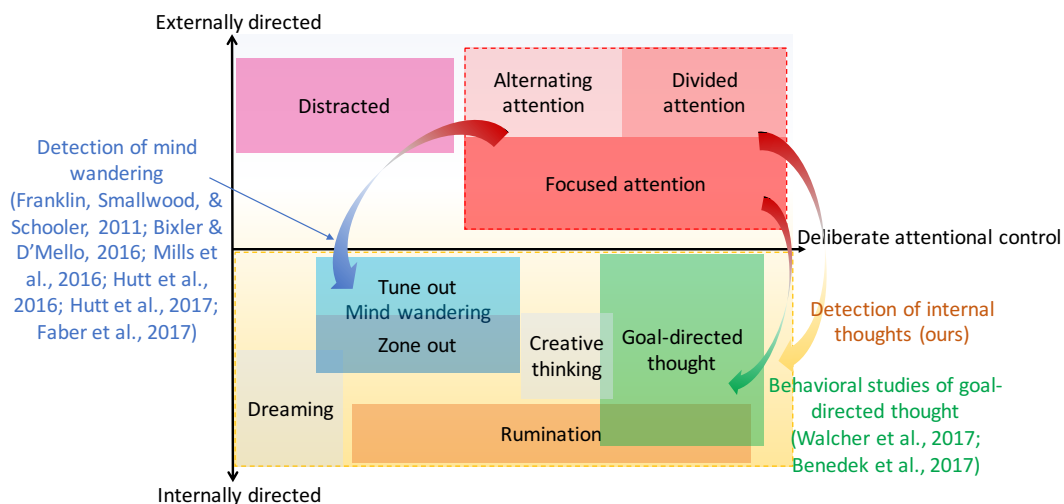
Externally directed

Distracted

Alternating attention

Divided attention

Focused attention

Detection of mind wandering (Franklin, Smallwood, & Schooler, 2011; Bixler & D'Mello, 2016; Mills et al., 2016; Hutt et al., 2016; Hutt et al., 2017; Faber et al., 2017)

Deliberate attentional control

Tune out

Mind wandering

Zone out

Creative thinking

Goal-directed thought

Detection of internal thoughts (ours)

Behavioral studies of goal-directed thought (Walcher et al., 2017; Benedek et al., 2017)

Dreaming

Rumination

Internally directed